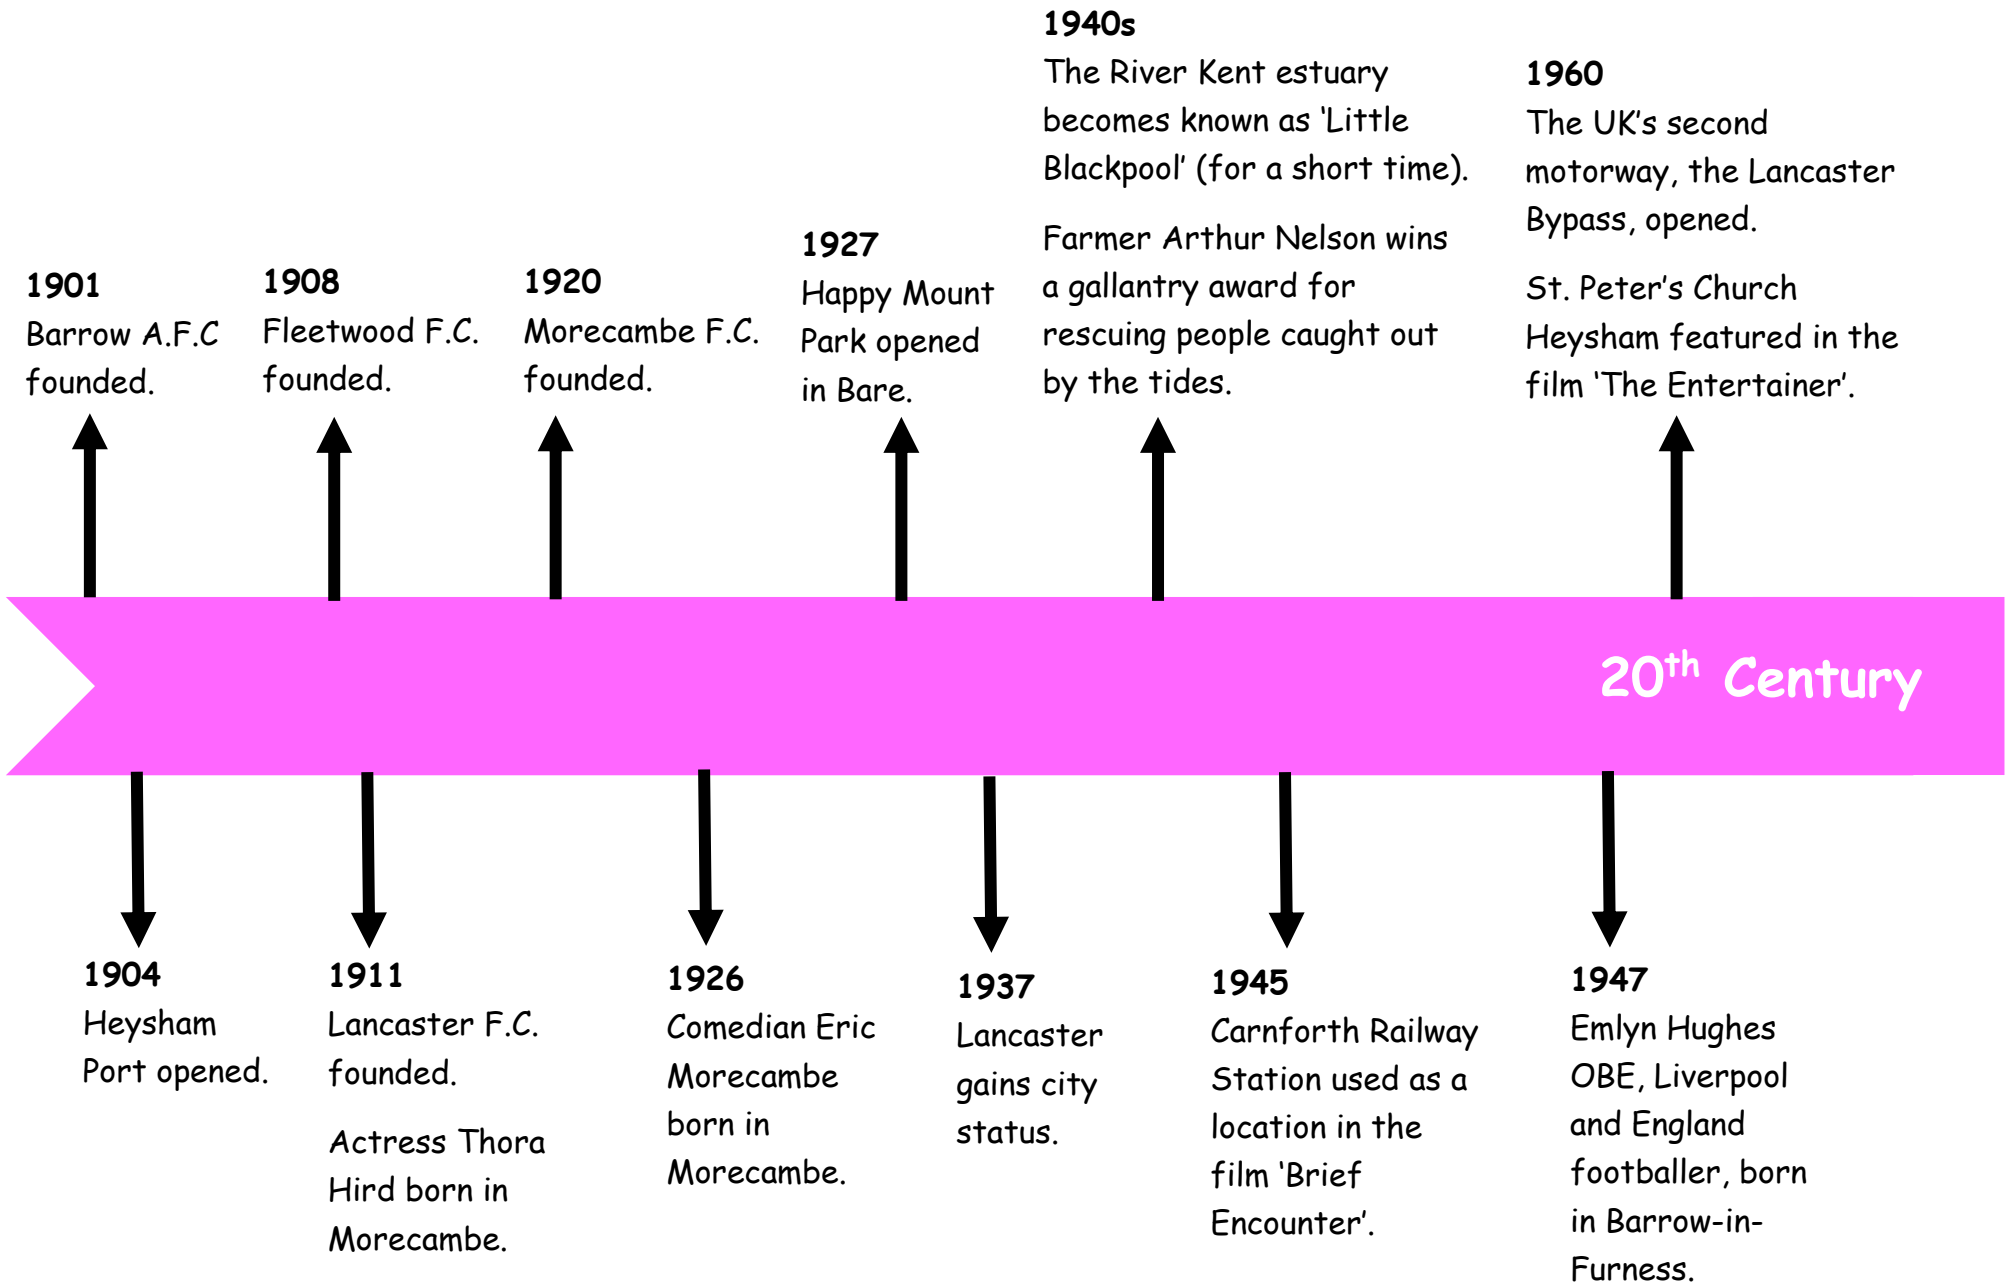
1901
Barrow A.F.C founded.

1908
Fleetwood F.C. founded.

1920
Morecambe F.C. founded.

1927
Happy Mount Park opened in Bare.

1940s
The River Kent estuary becomes known as 'Little Blackpool' (for a short time).

Farmer Arthur Nelson wins a gallantry award for rescuing people caught out by the tides.

1960
The UK's second motorway, the Lancaster Bypass, opened.

St. Peter's Church Heysham featured in the film 'The Entertainer'.

$20^{th}$ Century

1904
Heysham Port opened.

1911
Lancaster F.C. founded.

Actress Thora Hird born in Morecambe.

1926
Comedian Eric Morecambe born in Morecambe.

1937
Lancaster gains city status.

1945
Carnforth Railway Station used as a location in the film 'Brief Encounter'.

1947
Emlyn Hughes OBE, Liverpool and England footballer, born in Barrow-in-Furness.